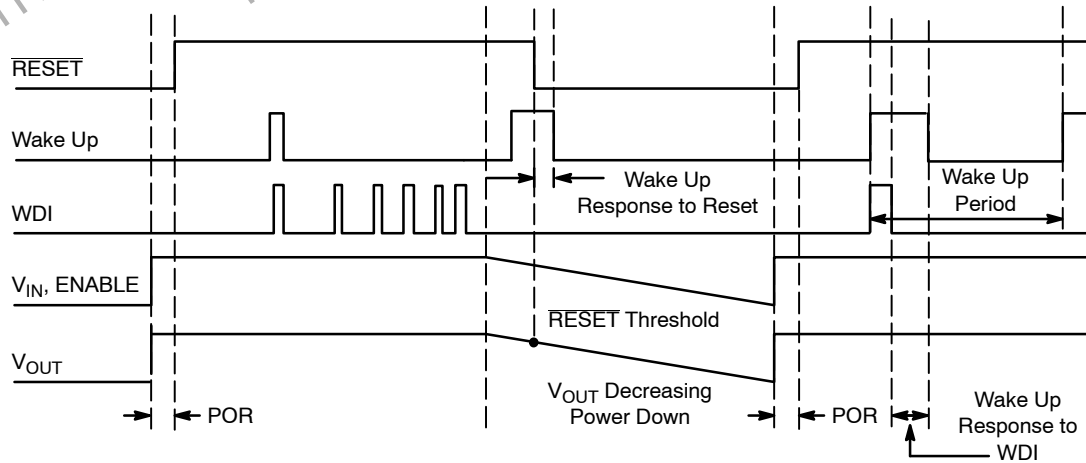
$\overline{\text{RESET}}$

Wake Up

WDI

$V_{IN}$, ENABLE

$V_{OUT}$

Wake Up Response to Reset

Wake Up Period

$\overline{\text{RESET}}$ Threshold

POR

$V_{OUT}$ Decreasing Power Down

POR

Wake Up Response to WDI